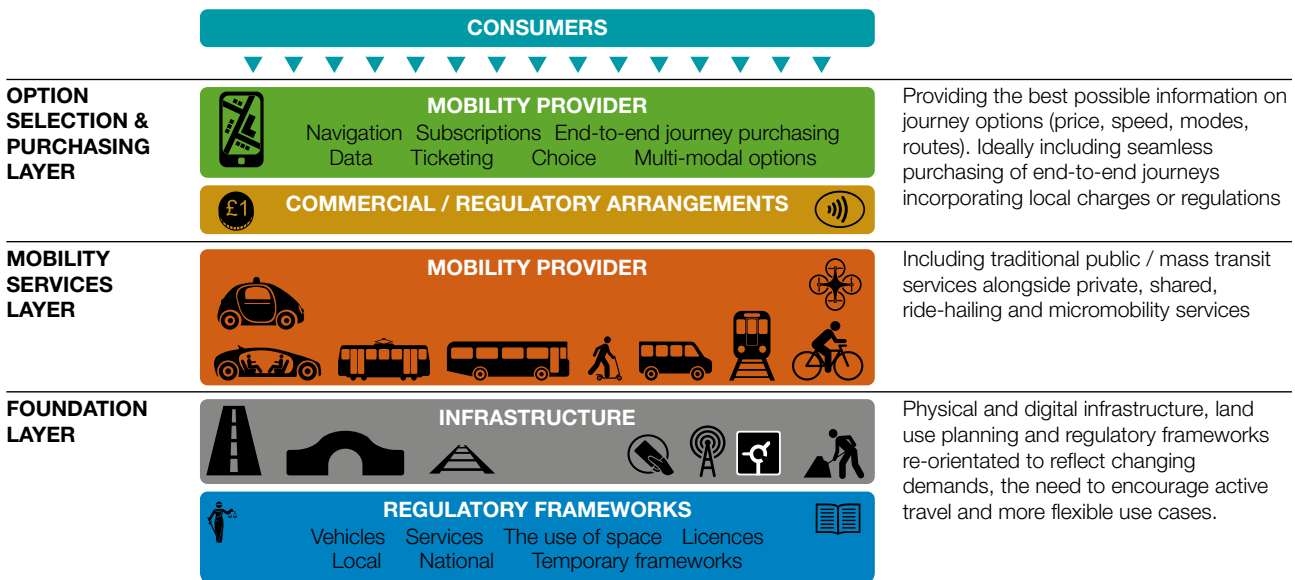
CONSUMERS

OPTION SELECTION & PURCHASING LAYER

MOBILITY PROVIDER

Navigation Subscriptions End-to-end journey purchasing
Data Ticketing Choice Multi-modal options

COMMERCIAL / REGULATORY ARRANGEMENTS

£1

Providing the best possible information on journey options (price, speed, modes, routes). Ideally including seamless purchasing of end-to-end journeys incorporating local charges or regulations

MOBILITY SERVICES LAYER

MOBILITY PROVIDER

Including traditional public / mass transit services alongside private, shared, ride-hailing and micromobility services

FOUNDATION LAYER

INFRASTRUCTURE

REGULATORY FRAMEWORKS

Vehicles Services The use of space Licences
Local National Temporary frameworks

Physical and digital infrastructure, land use planning and regulatory frameworks re-orientated to reflect changing demands, the need to encourage active travel and more flexible use cases.